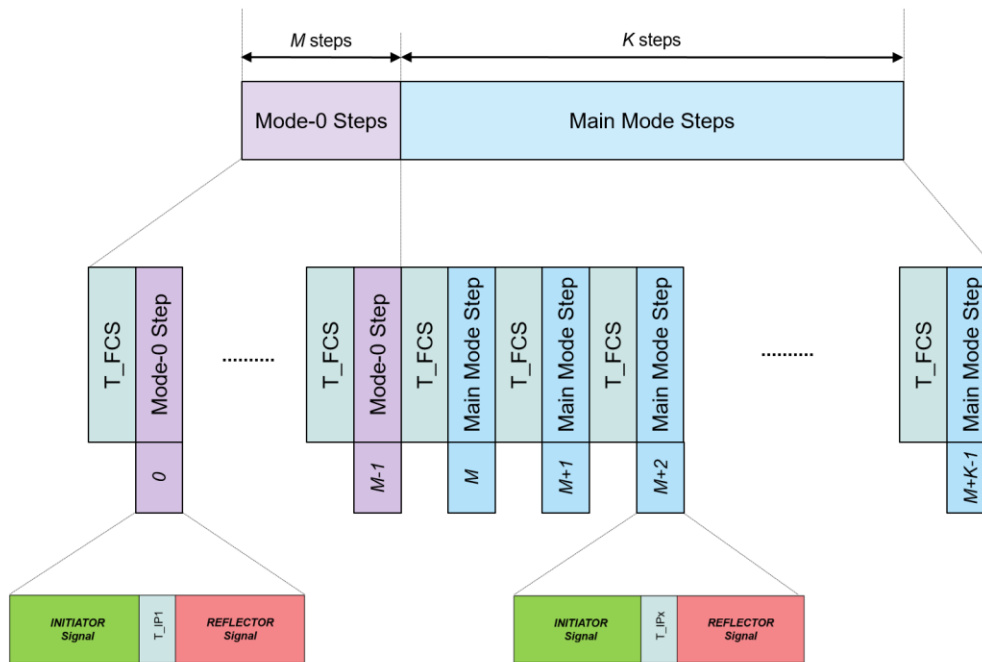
M steps

K steps

Mode-0 Steps

Main Mode Steps

T_FCS

Mode-0 Step

0

.........

T_FCS

Mode-0 Step

M-1

T_FCS

Main Mode Step

M

T_FCS

Main Mode Step

M+1

T_FCS

Main Mode Step

M+2

.........

T_FCS

Main Mode Step

M+K-1

INITIATOR Signal

T_IP1

REFLECTOR Signal

INITIATOR Signal

T_IPx

REFLECTOR Signal